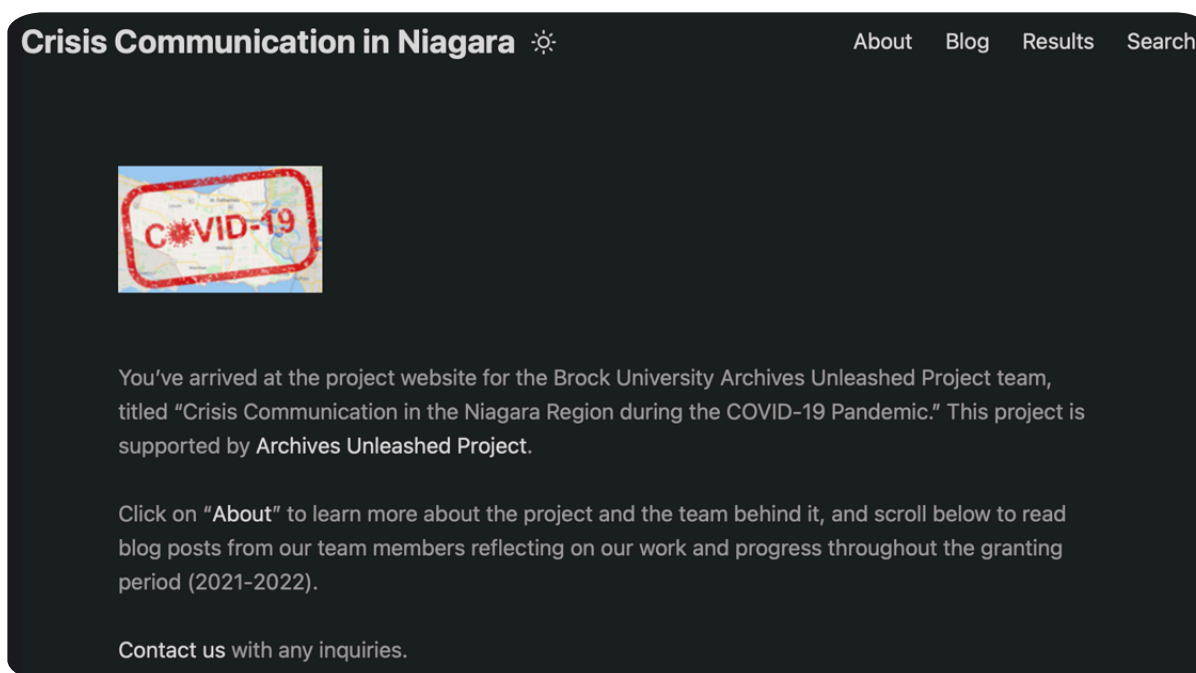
Crisis Communication in Niagara

About Blog Results Search

COVID-19

You've arrived at the project website for the Brock University Archives Unleashed Project team, titled "Crisis Communication in the Niagara Region during the COVID-19 Pandemic." This project is supported by Archives Unleashed Project.

Click on "About" to learn more about the project and the team behind it, and scroll below to read blog posts from our team members reflecting on our work and progress throughout the granting period (2021-2022).

Contact us with any inquiries.